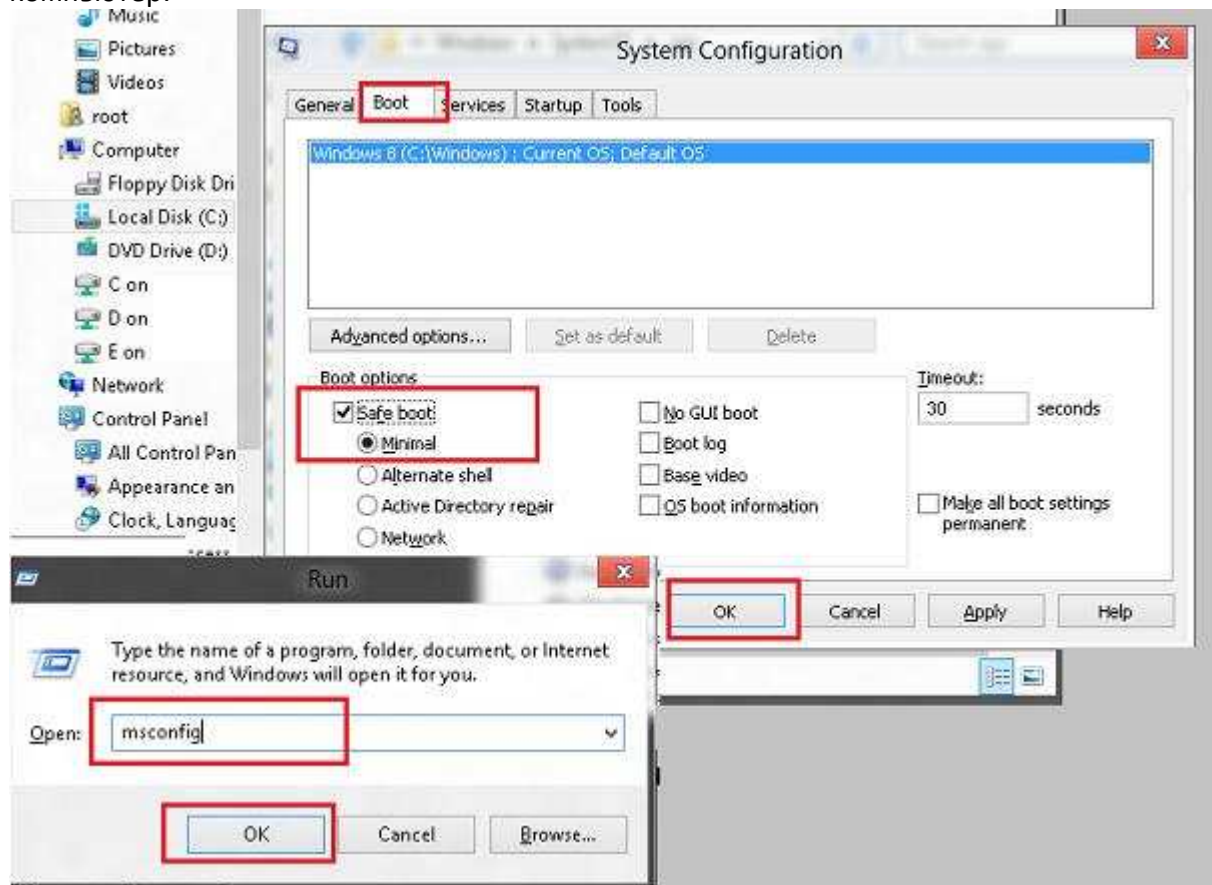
Music
Pictures
Videos
root
Computer
Floppy Disk Dri
Local Disk (C:)
DVD Drive (D:)
C on
D on
E on
Network
Control Panel
All Control Pan
Appearance an
Clock, Languag

System Configuration

General Boot Services Startup Tools

Windows 8 (C:\Windows) : Current OS; Default OS

Advanced options... Set as default Delete

Boot options
Safe boot
Minimal
Alternate shell
Active Directory repair
Network
No GUI boot
Boot log
Base video
OS boot information

Timeout:
30 seconds

Make all boot settings permanent

OK Cancel Apply Help

Run

Type the name of a program, folder, document, or Internet resource, and Windows will open it for you.

Open: msconfig

OK Cancel Browse...